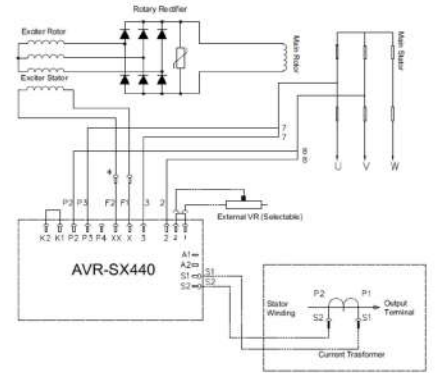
Rotary Rectifier

Exciter Rotor

Main Rotor

Main Stator

Exciter Stator

7

7

8

8

U V W

+

-

P2 P3 F2 F1 3 2

External VR (Selectable)

K2 K1 P2 P3 P4 XX X 3 2 1

AVR-SX440

A1

A2

S1 S1

S2 S2

Stator Winding

P2 P1

Output Terminal

S2 S1

Current Transformer